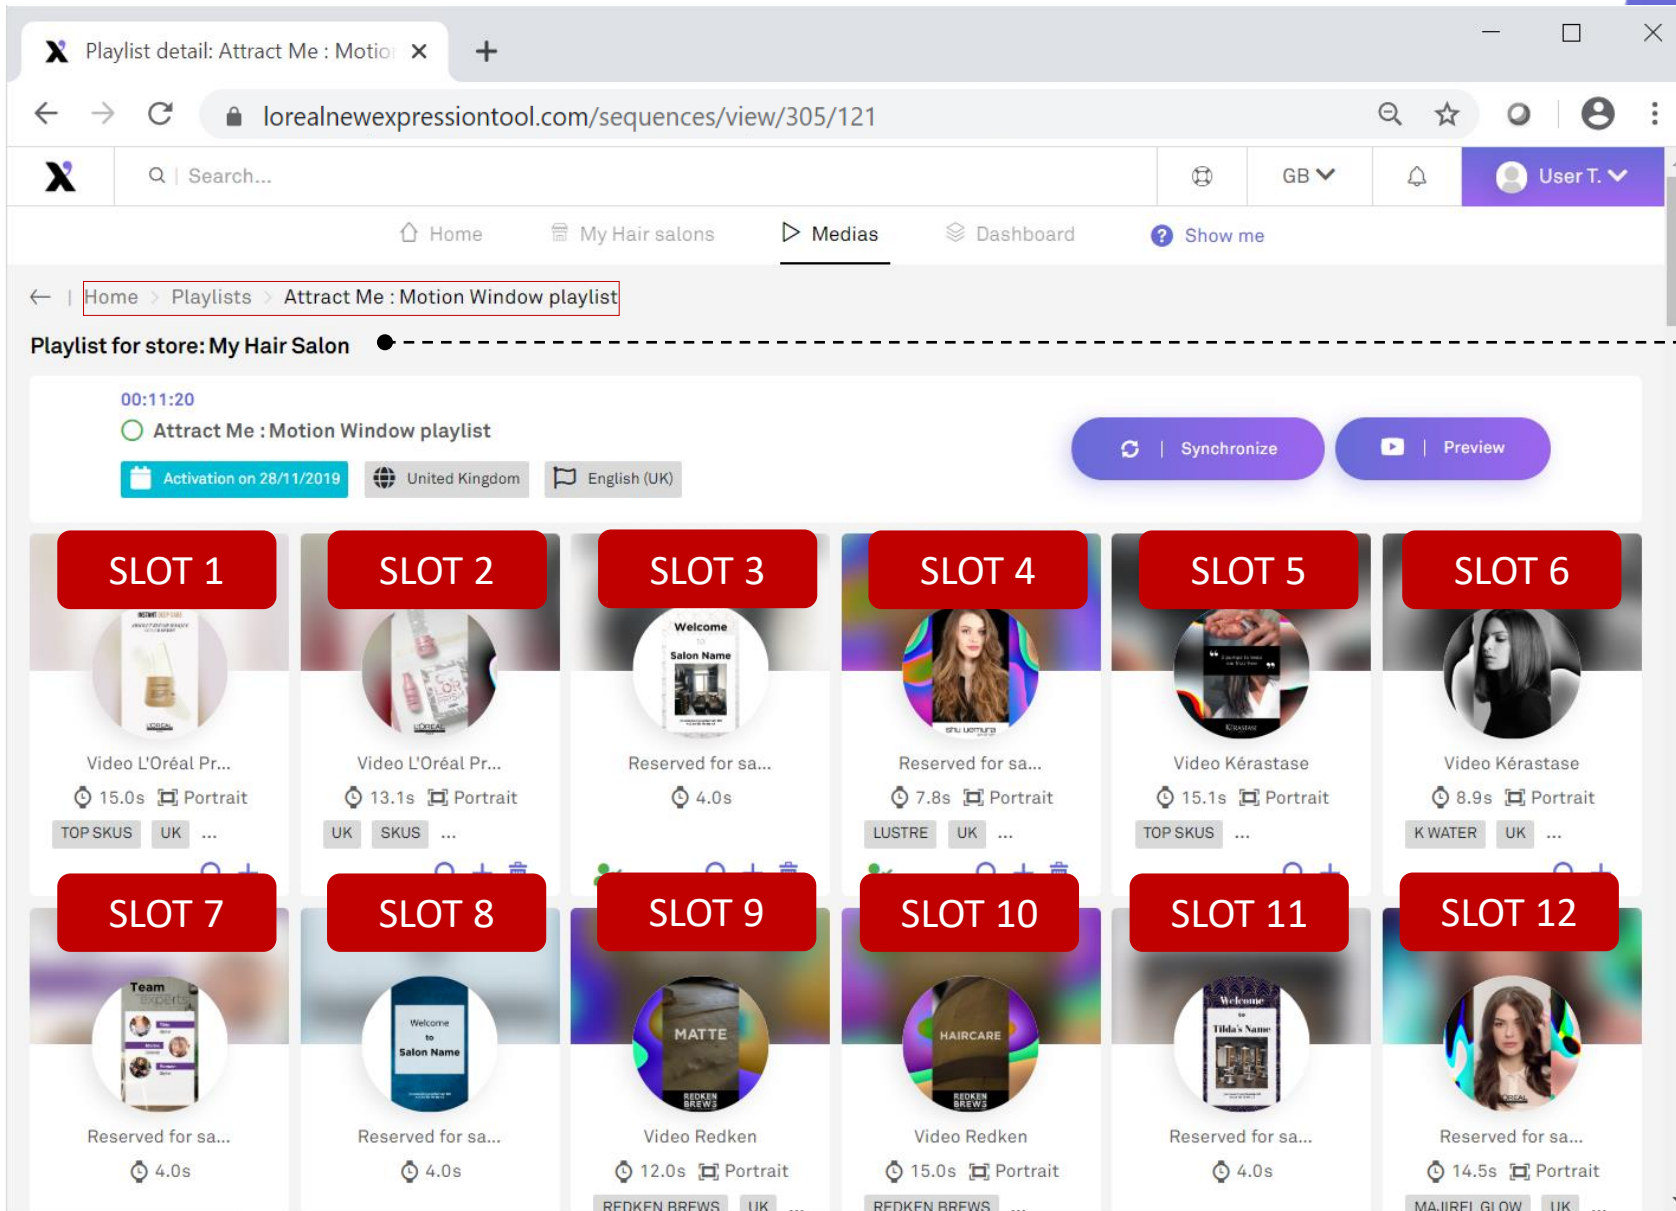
Playlist detail: Attract Me : Motio

lorealnewexpressiontool.com/sequences/view/305/121

Search...

GB

User T.

Home My Hair salons Medias Dashboard Show me

Home > Playlists > Attract Me : Motion Window playlist

Playlist for store: My Hair Salon

00:11:20
Attract Me : Motion Window playlist

Activation on 28/11/2019 United Kingdom English (UK)

Synchronize | Preview

SLOT 1
Video L'Oréal Pr...
15.0s Portrait
TOP SKUS UK ...

SLOT 2
Video L'Oréal Pr...
13.1s Portrait
UK SKUS ...

SLOT 3
Welcome to Salon Name
Reserved for sa...
4.0s

SLOT 4
Reserved for sa...
7.8s Portrait
LUSTRE UK ...

SLOT 5
Video Kérastase
15.1s Portrait
TOP SKUS ...

SLOT 6
Video Kérastase
8.9s Portrait
K WATER UK ...

SLOT 7
Team experts
Reserved for sa...
4.0s

SLOT 8
Welcome to Salon Name
Reserved for sa...
4.0s

SLOT 9
MATTE
REDKEN BREWS
Video Redken
12.0s Portrait
REDKEN BREWS UK ...

SLOT 10
HAIRCARE
REDKEN BREWS
Video Redken
15.0s Portrait
REDKEN BREWS ...

SLOT 11
Welcome to Tilda's Name
Reserved for sa...
4.0s

SLOT 12
Reserved for sa...
14.5s Portrait
MAJIREL GLOW UK ...